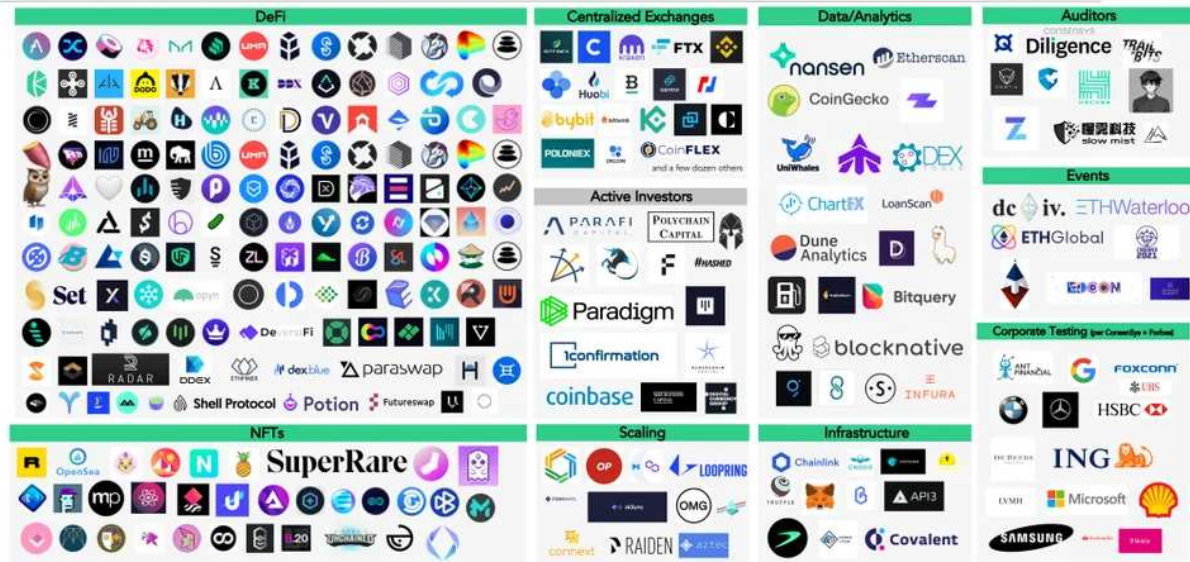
DeFi

UMA
DDX
UMA
Set
opyn
ZL
DeversiFi
RADAR
DDEX
dex.blue
paraswap
Shell Protocol
Potion
Futureswap

Centralized Exchanges

FTX
Huobi
bybit
POLONIEX
CoinFLEX
and a few dozen others

Active Investors

PARAFI CAPITAL
POLYCHAIN CAPITAL
HASHED
Paradigm
1confirmation
coinbase

Data/Analytics

nansen
Etherscan
CoinGecko
UniWhales
DEX
ChartEX
LoanScan
Dune Analytics
Bitquery
blocknative
INFURA

Auditors

Diligence
TRAIL OF BITS
slow mist

Events

dc iv.
ETHWaterloo
ETHGlobal
EDCON

Corporate Testing (per ConsenSys + Forbes)

ANT FINANCIAL
FOXCONN
UBS
HSBC
ING
Microsoft
SAMSUNG

NFTs

OpenSea
SuperRare

Scaling

OP
LOOPRING
OMG
connext
RAIDEN
aztec

Infrastructure

Chainlink
API3
Covalent